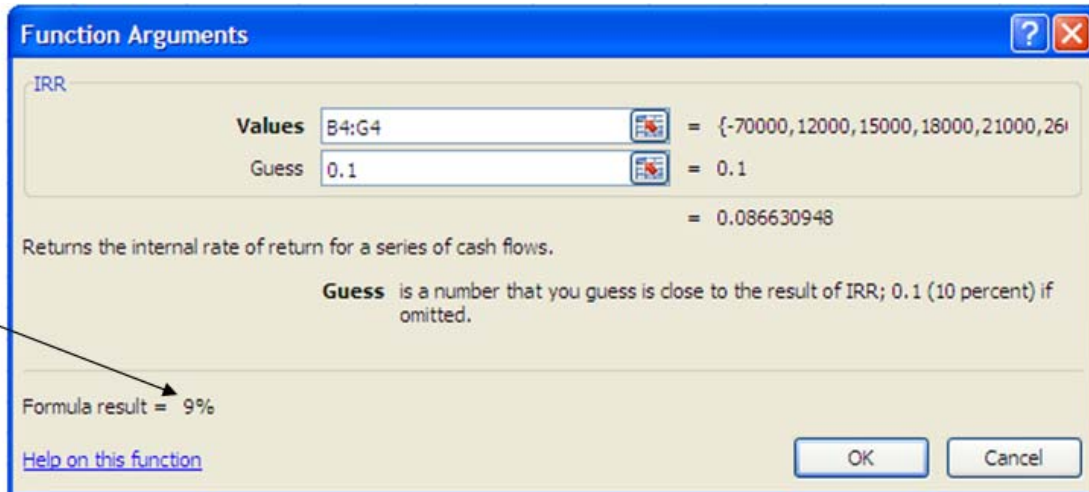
Function Arguments

IRR

Values B4:G4 = {-70000,12000,15000,18000,21000,26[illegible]

Guess 0.1 = 0.1

= 0.086630948

Returns the internal rate of return for a series of cash flows.

Guess is a number that you guess is close to the result of IRR; 0.1 (10 percent) if omitted.

Formula result = 9%

Help on this function

OK Cancel